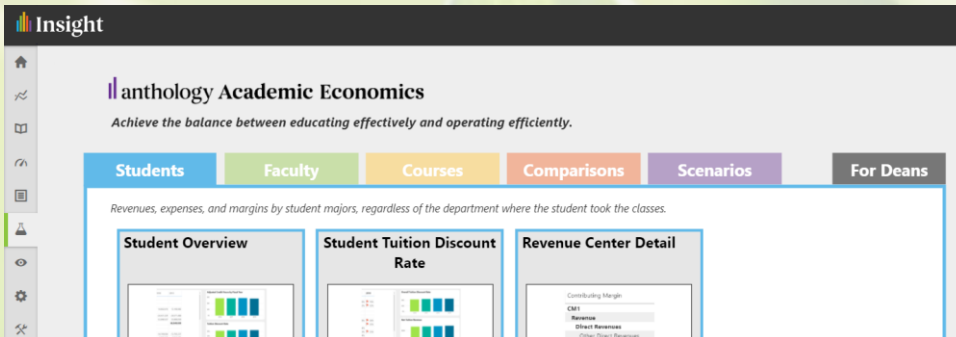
Insight

anthology Academic Economics

Achieve the balance between educating effectively and operating efficiently.

Students | Faculty | Courses | Comparisons | Scenarios | For Deans

Revenues, expenses, and margins by student majors, regardless of the department where the student took the classes.

Student Overview

Student Tuition Discount Rate

Revenue Center Detail

Contributing Margin
CM1
Revenue
Direct Revenues
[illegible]